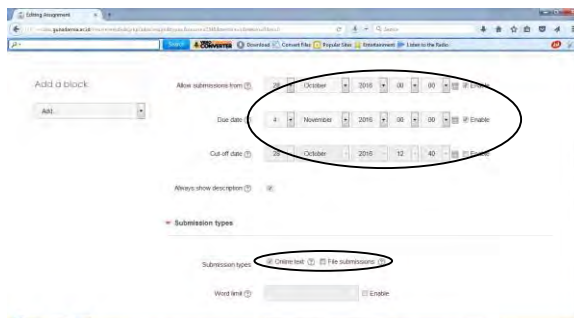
Editing Assignment

Search | CONVERTER | Download | Convert Files | Popular Sites | Entertainment | Listen to the Radio

Add a block

Add...

Allow submissions from | 28 | October | 2016 | 00 | 00 | Enable

Due date | 4 | November | 2016 | 00 | 00 | Enable

Cut-off date | 28 | October | 2016 | 12 | 40 | Enable

Always show description

Submission types

Submission types | Online text | File submissions

Word limit | Enable